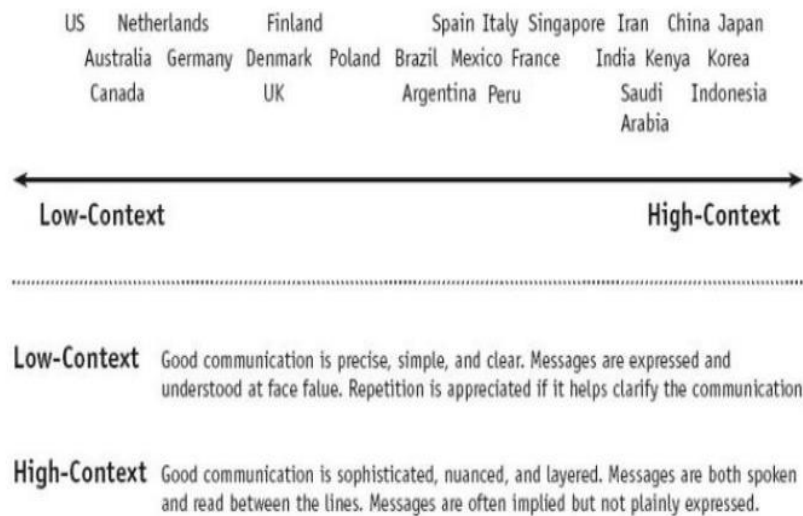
US Netherlands Finland Spain Italy Singapore Iran China Japan
Australia Germany Denmark Poland Brazil Mexico France India Kenya Korea
Canada UK Argentina Peru Saudi Arabia Indonesia

Low-Context

High-Context

Low-Context Good communication is precise, simple, and clear. Messages are expressed and understood at face falue. Repetition is appreciated if it helps clarify the communication

High-Context Good communication is sophisticated, nuanced, and layered. Messages are both spoken and read between the lines. Messages are often implied but not plainly expressed.